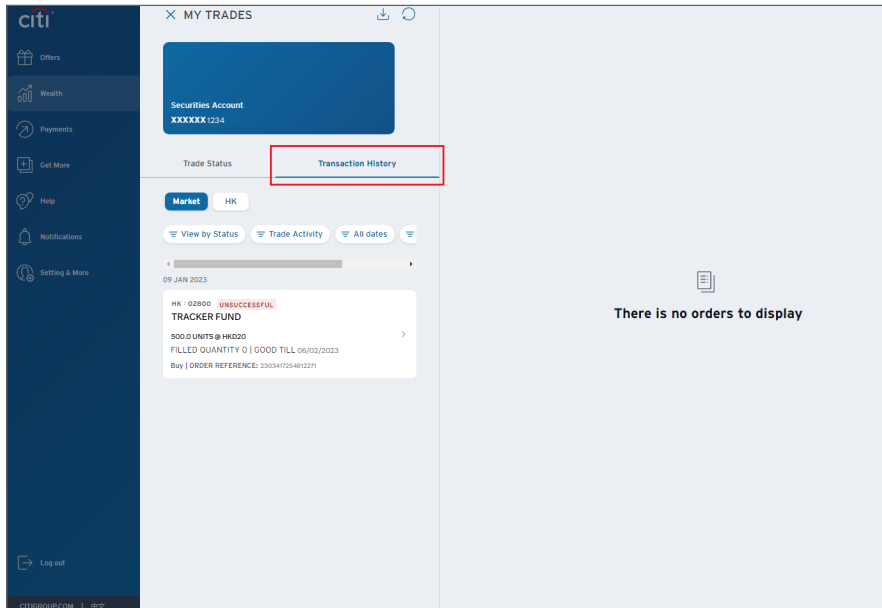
citi

Offers

Wealth

Payments

Get More

Help

Notifications

Setting & More

Log out

CITIGROUP.COM | 中文

× MY TRADES

Securities Account
XXXXXX1234

Trade Status

Transaction History

Market

HK

View by Status

Trade Activity

All dates

09 JAN 2023

HK : 02800 UNSUCCESSFUL
TRACKER FUND

500.0 UNITS @ HKD20
FILLED QUANTITY 0 | GOOD TILL 06/02/2023
Buy | ORDER REFERENCE: 2303417254812271

There is no orders to display